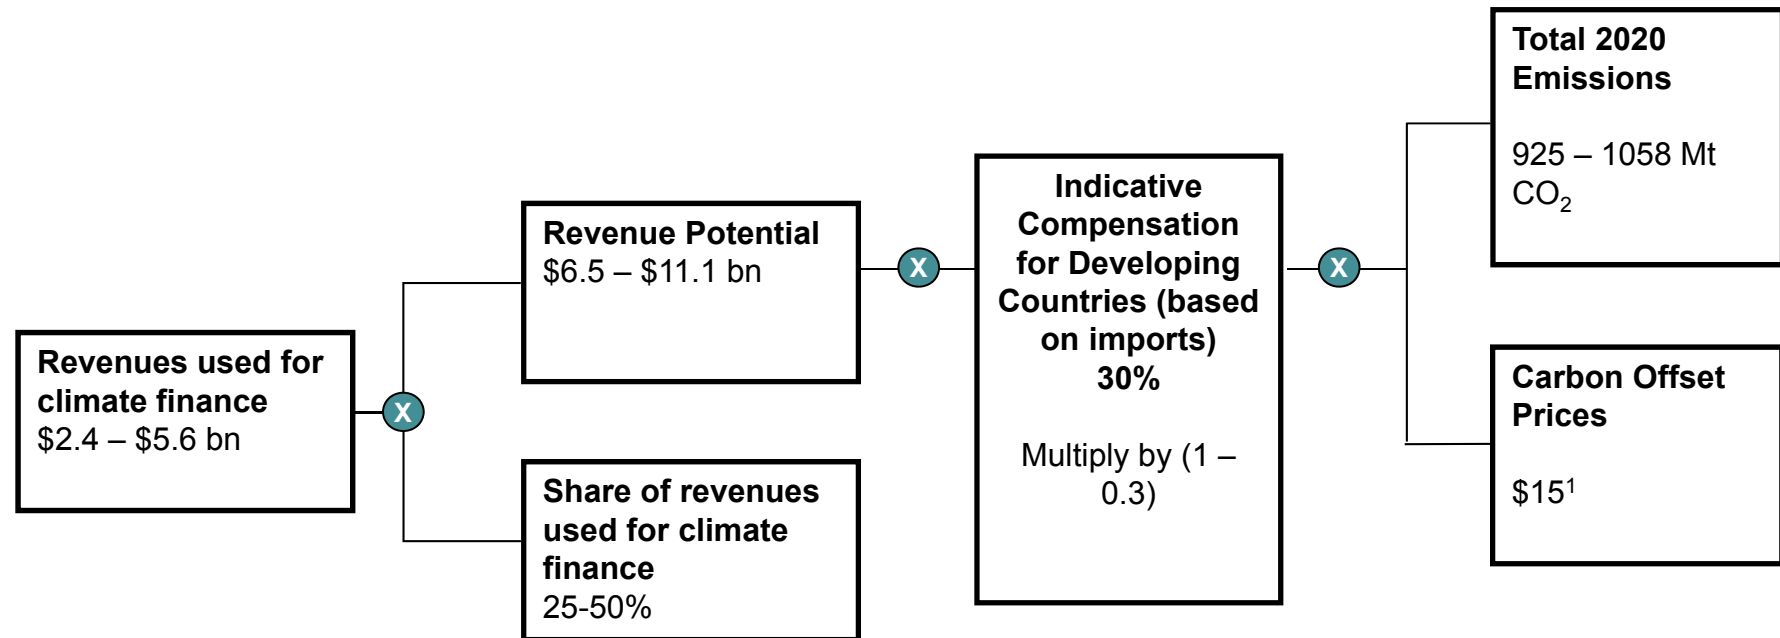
Revenues used for climate finance
\$2.4 – \$5.6 bn

X

Revenue Potential
\$6.5 – \$11.1 bn

Share of revenues used for climate finance
25-50%

X

Indicative Compensation for Developing Countries (based on imports)
30%

Multiply by (1 – 0.3)

X

Total 2020 Emissions

925 – 1058 Mt $CO_2$

Carbon Offset Prices

\$15$^1$